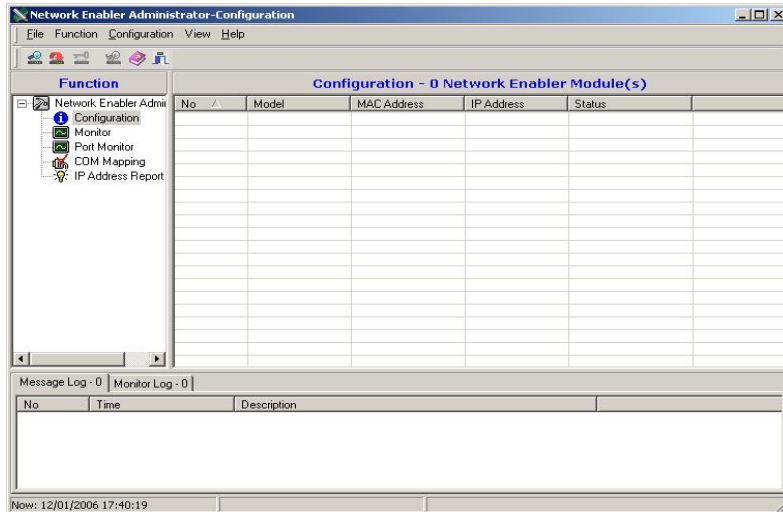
Network Enabler Administrator-Configuration

File Function Configuration View Help

Function

Network Enabler Admi

Configuration

Monitor

Port Monitor

COM Mapping

IP Address Report

Configuration - 0 Network Enabler Module(s)

| No | Model | MAC Address | IP Address | Status |
|---|---|---|---|---|

Message Log - 0 | Monitor Log - 0

| No | Time | Description |
|---|---|---|

Now: 12/01/2006 17:40:19